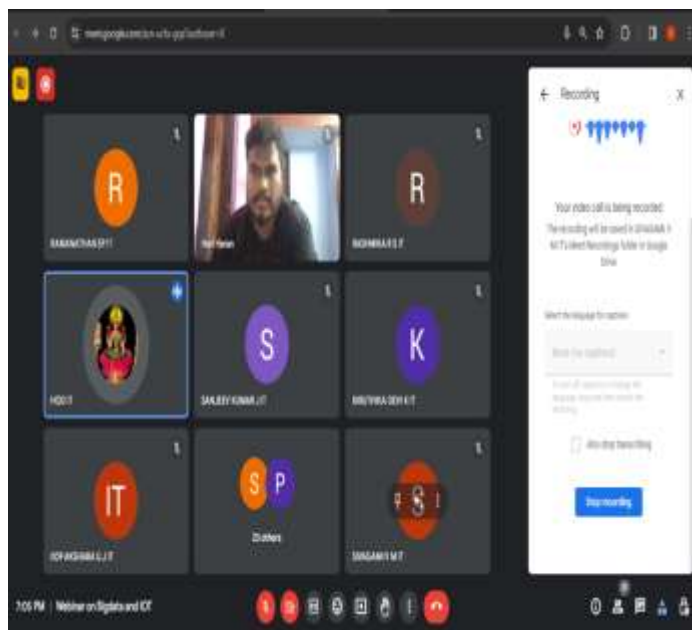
meet.google.com/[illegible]

R
RAMANATHAN B IT

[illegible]

R
RADHIKAA R S IT

HOD IT

S
SANJEEV KUMAR J IT

K
MRUTHIKA DEVI K IT

IT
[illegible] IT

S P
23 others

S
SANGAMI S M IT

Recording

Your video call is being recorded
The recording will be saved in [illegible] Recordings folder in Google Drive

Select the language for captions

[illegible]

Also stop transcribing

Stop recording

7:05 PM | Webinar on Bigdata and IOT